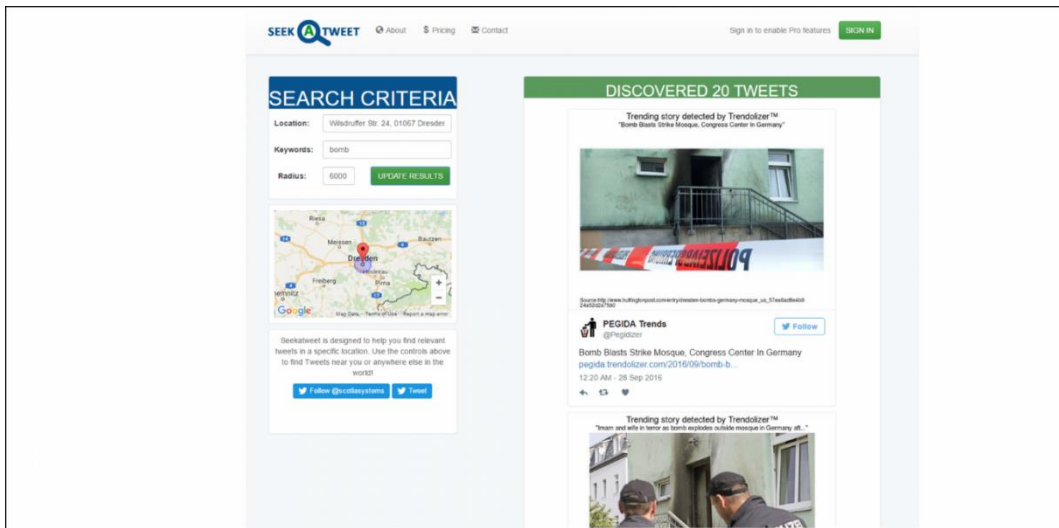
SEEK A TWEET About $ Pricing Contact

Sign in to enable Pro features SIGN IN

SEARCH CRITERIA

Location: Wilsdruffer Str. 24, 01067 Dresder

Keywords: bomb

Radius: 6000 UPDATE RESULTS

Riesa Meissen Bautzen Dresden Freiberg Pirna

Google Map Data Terms of Use Report a map error

Seekatweet is designed to help you find relevant tweets in a specific location. Use the controls above to find Tweets near you or anywhere else in the world!

Follow @scotiasystems Tweet

DISCOVERED 20 TWEETS

Trending story detected by Trendolizer™
"Bomb Blasts Strike Mosque, Congress Center In Germany"

POLIZEI

Source:http://www.huffingtonpost.com/entry/dresden-bombs-germany-mosque_us_57ea4adfe4b024a52d2a7590

PEGIDA Trends
@Pegidizer

Follow

Bomb Blasts Strike Mosque, Congress Center In Germany
pegida.trendolizer.com/2016/09/bomb-b...
12:20 AM - 28 Sep 2016

Trending story detected by Trendolizer™
"Imam and wife in terror as bomb explodes outside mosque in Germany aft..."